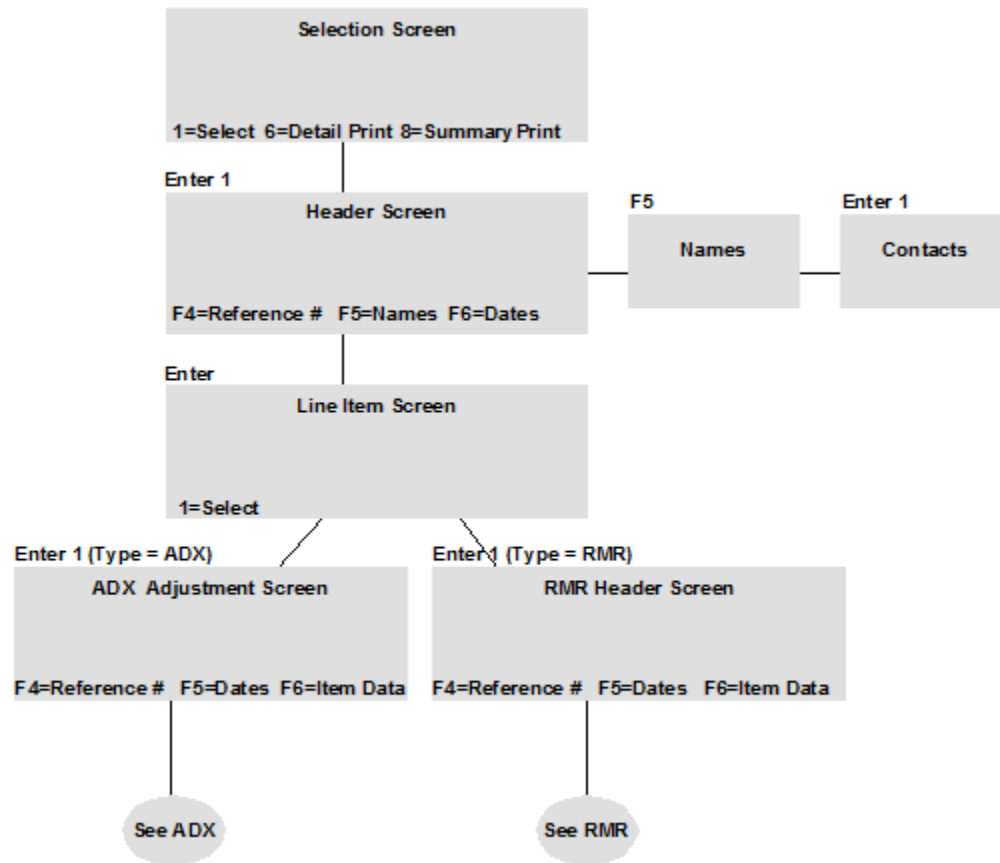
Selection Screen

1=Select 6=Detail Print 8=Summary Print

Enter 1

Header Screen

F4=Reference # F5=Names F6=Dates

F5

Names

Enter 1

Contacts

Enter

Line Item Screen

1=Select

Enter 1 (Type = ADX)

ADX Adjustment Screen

F4=Reference # F5=Dates F6=Item Data

Enter 1 (Type = RMR)

RMR Header Screen

F4=Reference # F5=Dates F6=Item Data

See ADX

See RMR